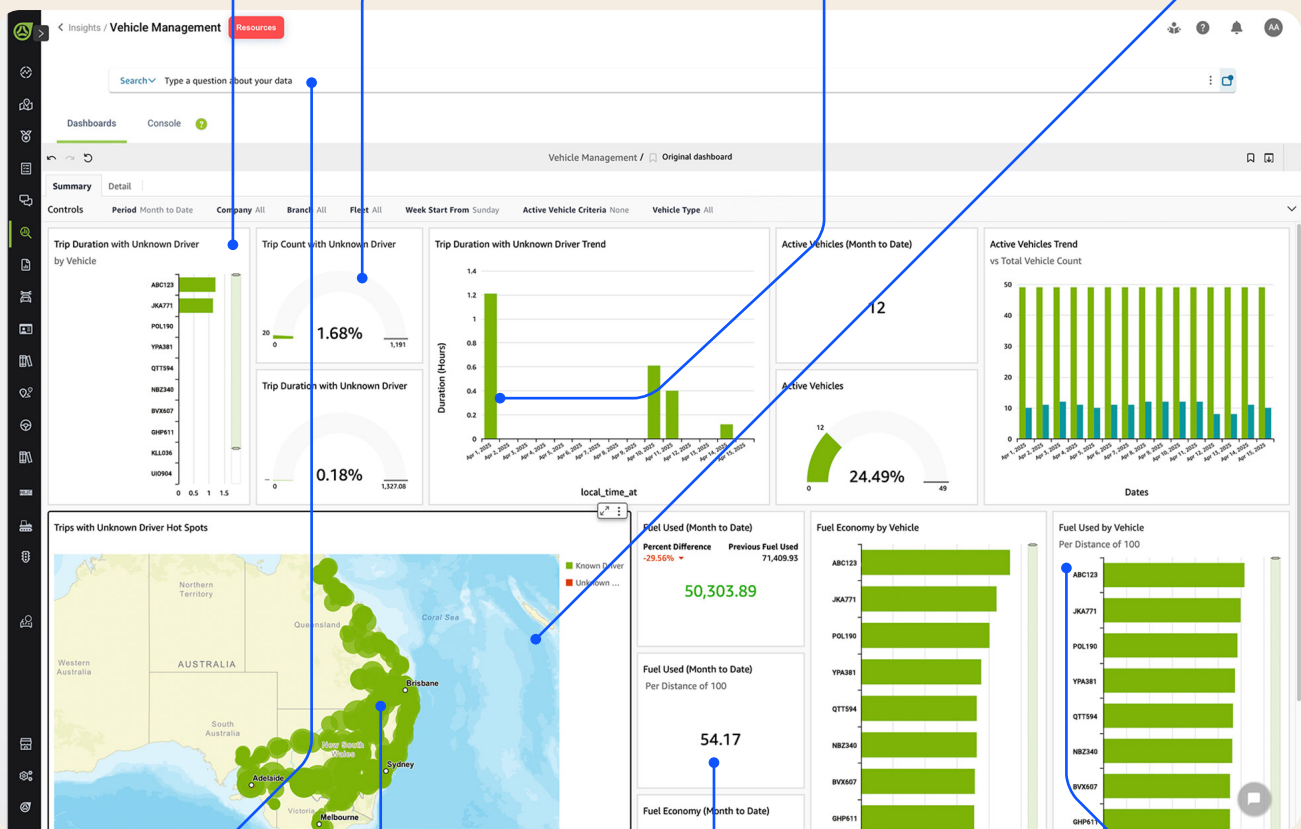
< Insights / Vehicle Management Resources

AA

Search Type a question about your data

Dashboards Console ?

Vehicle Management / Original dashboard

Summary Detail

Controls Period Month to Date Company All Branch All Fleet All Week Start From Sunday Active Vehicle Criteria None Vehicle Type All

Trip Duration with Unknown Driver
by Vehicle

ABC123
JKA771
POL190
YPA381
QTT594
NBZ340
BVX607
GHP611
KLL036
UIO904

0 0.5 1 1.5

Trip Count with Unknown Driver

20 0
1.68%
1,191

Trip Duration with Unknown Driver

0
0.18%
1,327.08

Trip Duration with Unknown Driver Trend

1.4
1.2
1
0.8
0.6
0.4
0.2
0

Duration (Hours)

Apr 1, 2025 Apr 2, 2025 Apr 3, 2025 Apr 4, 2025 Apr 5, 2025 Apr 6, 2025 Apr 7, 2025 Apr 8, 2025 Apr 9, 2025 Apr 10, 2025 Apr 11, 2025 Apr 12, 2025 Apr 13, 2025 Apr 14, 2025 Apr 15, 2025

local_time_at

Active Vehicles (Month to Date)

12

Active Vehicles

12
0
24.49%
49

Active Vehicles Trend
vs Total Vehicle Count

50
40
30
20
10
0

Apr 1, 2025 Apr 2, 2025 Apr 3, 2025 Apr 4, 2025 Apr 5, 2025 Apr 6, 2025 Apr 7, 2025 Apr 8, 2025 Apr 9, 2025 Apr 10, 2025 Apr 11, 2025 Apr 12, 2025 Apr 13, 2025 Apr 14, 2025 Apr 15, 2025

Dates

Trips with Unknown Driver Hot Spots

Known Driver
Unknown ...

Northern Territory
Queensland
Coral Sea
Western Australia
AUSTRALIA
South Australia
Brisbane
New South Wales
Sydney
Adelaide
Victoria
Melbourne

Fuel Used (Month to Date)

Percent Difference
-29.56%
Previous Fuel Used
71,409.93

50,303.89

Fuel Used (Month to Date)
Per Distance of 100

54.17

Fuel Economy (Month to Date)

Fuel Economy by Vehicle

ABC123
JKA771
POL190
YPA381
QTT594
NBZ340
BVX607
GHP611

Fuel Used by Vehicle
Per Distance of 100

ABC123
JKA771
POL190
YPA381
QTT594
NBZ340
BVX607
GHP611